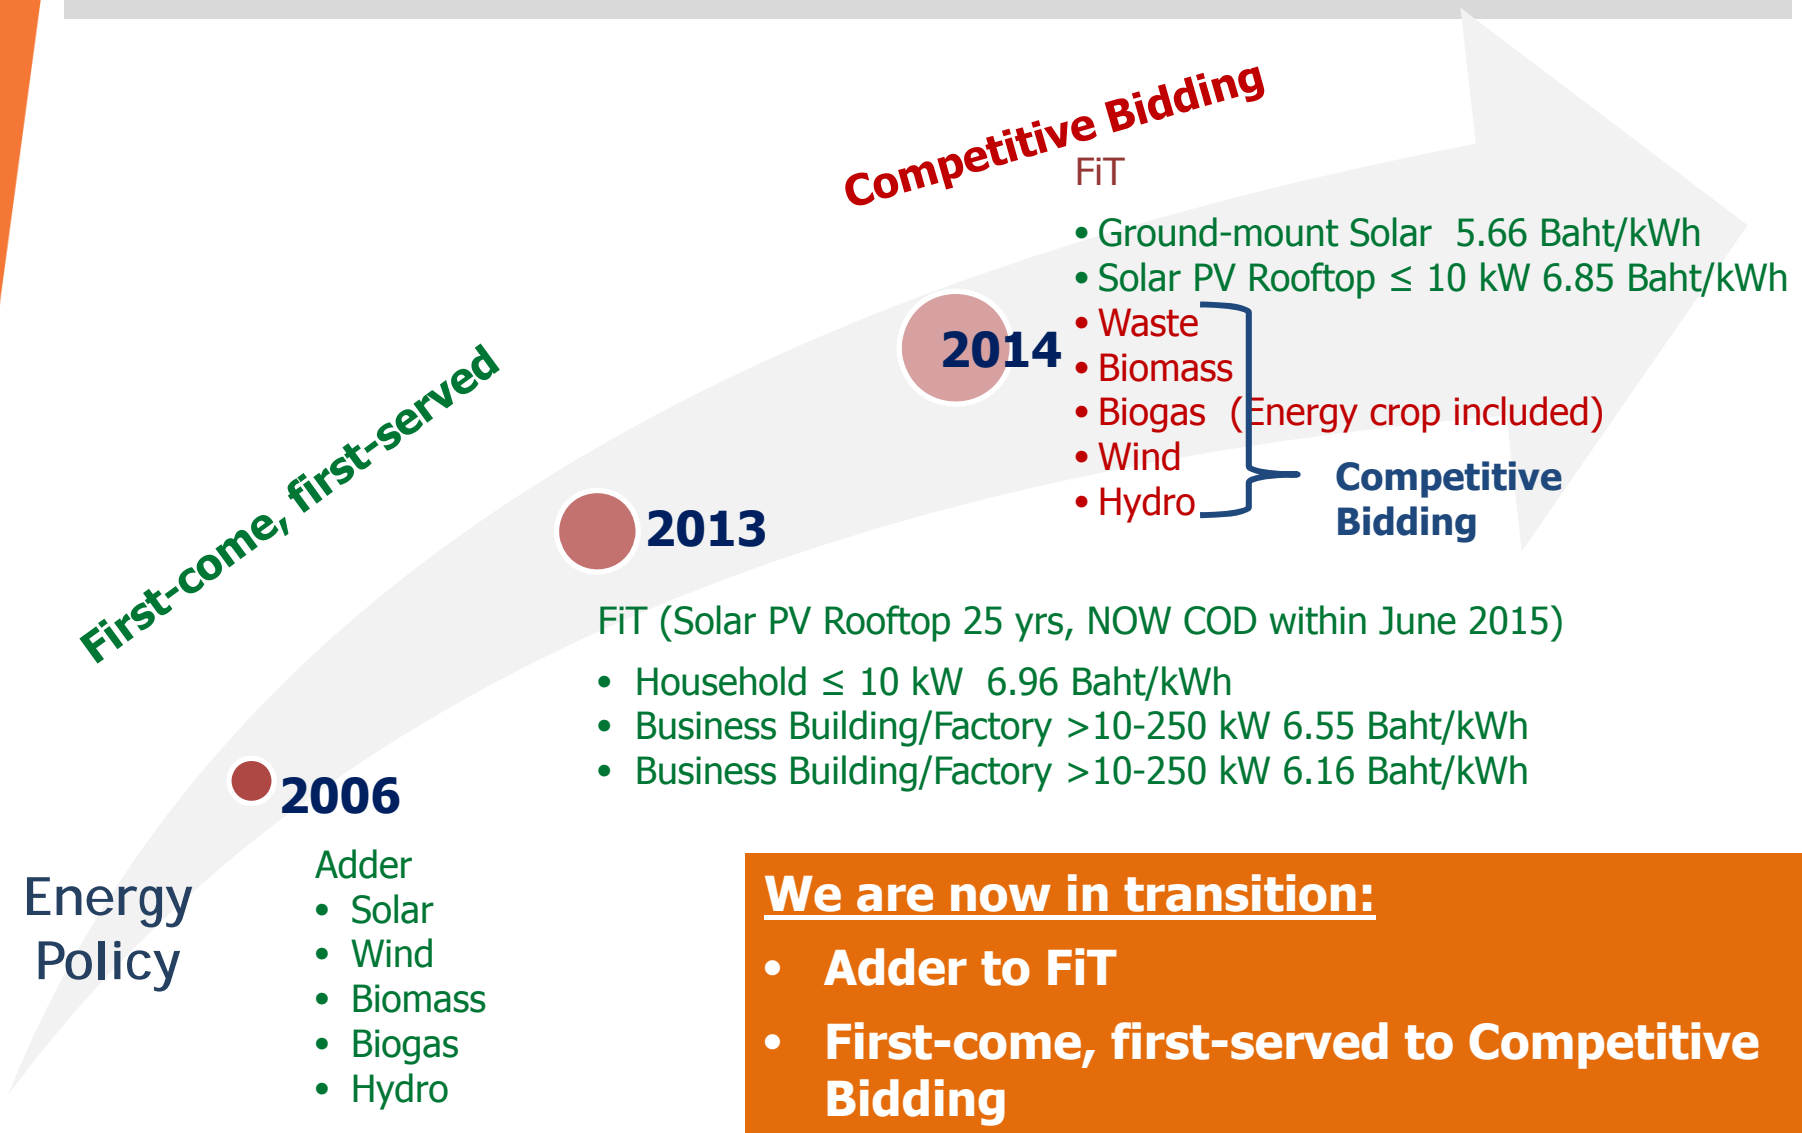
Competitive Bidding

FiT

- Ground-mount Solar 5.66 Baht/kWh
- Solar PV Rooftop ≤ 10 kW 6.85 Baht/kWh
- Waste
- Biomass
- Biogas (Energy crop included)
- Wind
- Hydro

Competitive Bidding

2014

First-come, first-served

2013

FiT (Solar PV Rooftop 25 yrs, NOW COD within June 2015)

- Household ≤ 10 kW 6.96 Baht/kWh
- Business Building/Factory >10-250 kW 6.55 Baht/kWh
- Business Building/Factory >10-250 kW 6.16 Baht/kWh

2006

Adder
- Solar
- Wind
- Biomass
- Biogas
- Hydro

Energy Policy

We are now in transition:
- Adder to FiT
- First-come, first-served to Competitive Bidding